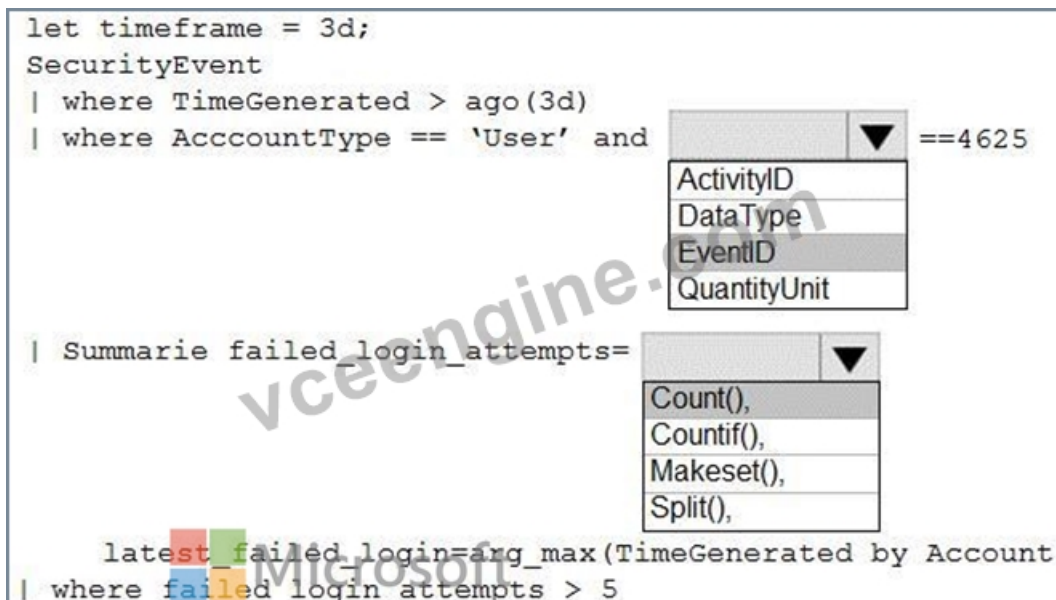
let timeframe = 3d;
SecurityEvent
| where TimeGenerated > ago(3d)
| where AcccountType == 'User' and [dropdown] ==4625

ActivityID
DataType
EventID
QuantityUnit

| Summarie failed_login_attempts= [dropdown]

Count(),
Countif(),
Makeset(),
Split(),

latest_failed_login=arg_max(TimeGenerated by Account
| where failed login attempts > 5

vceengine.com
Microsoft